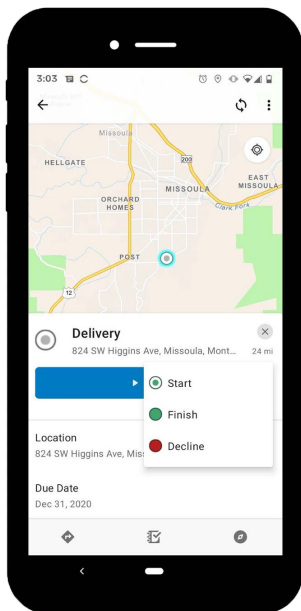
3:03

Missoula
200
HELLGATE
MISSOULA
EAST MISSOULA
Clark Fork
ORCHARD HOMES
POST
12

Delivery
824 SW Higgins Ave, Missoula, Mont...
24 mi

Start
Finish
Decline

Location
824 SW Higgins Ave, Mis

Due Date
Dec 31, 2020